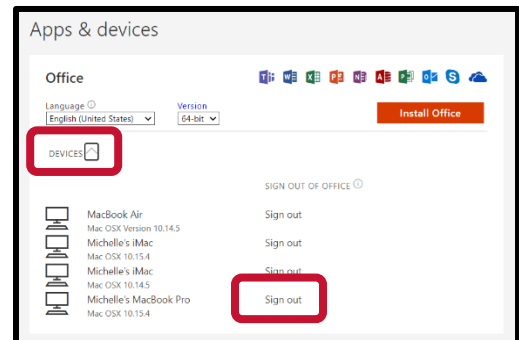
Apps & devices

Office

Language ⓘ
English (United States)

Version
64-bit

Install Office

DEVICES

SIGN OUT OF OFFICE ⓘ

MacBook Air
Mac OSX Version 10.14.5
Sign out

Michelle's iMac
Mac OSX 10.15.4
Sign out

Michelle's iMac
Mac OSX 10.14.5
Sign out

Michelle's MacBook Pro
Mac OSX 10.15.4
Sign out